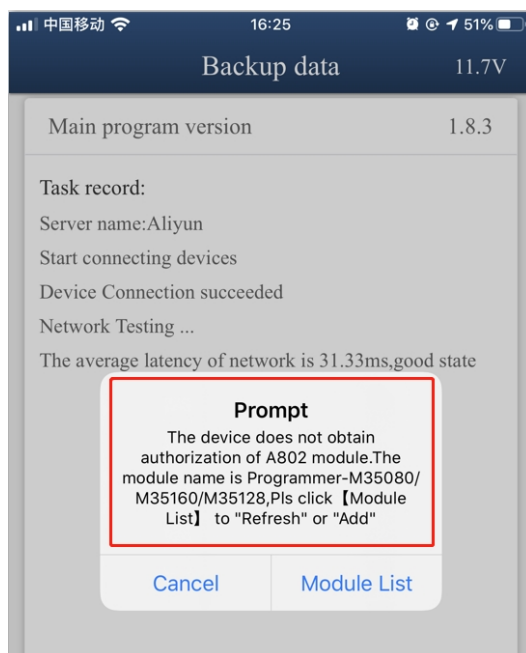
中国移动 16:25 51%

Backup data 11.7V

Main program version 1.8.3

Task record:

Server name:Aliyun

Start connecting devices

Device Connection succeeded

Network Testing ...

The average latency of network is 31.33ms,good state

Prompt

The device does not obtain authorization of A802 module.The module name is Programmer-M35080/ M35160/M35128,Pls click【Module List】 to "Refresh" or "Add"

Cancel

Module List